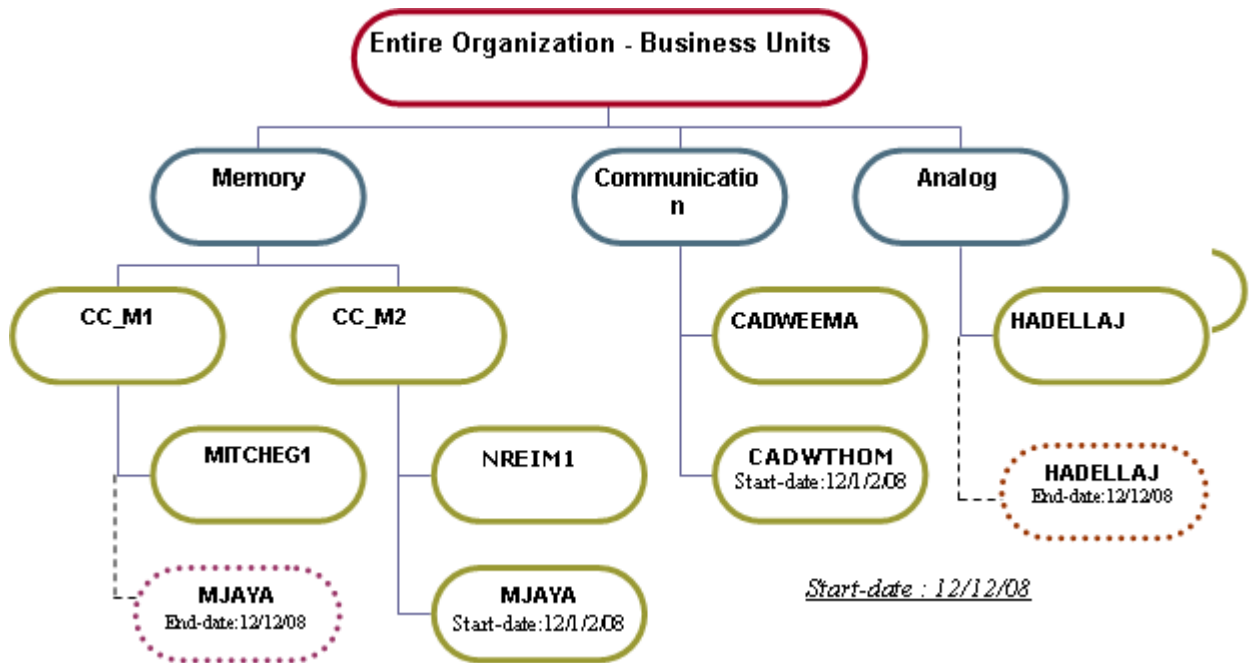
Entire Organization - Business Units

Memory

Communication

Analog

CC_M1

CC_M2

CADWEEMA

HADELLAJ

MITCHEG1

NREIM1

CADWTHOM
Start-date:12/1/2/08

HADELLAJ
End-date:12/12/08

MJAYA
End-date:12/12/08

MJAYA
Start-date:12/1/2/08

Start-date : 12/12/08